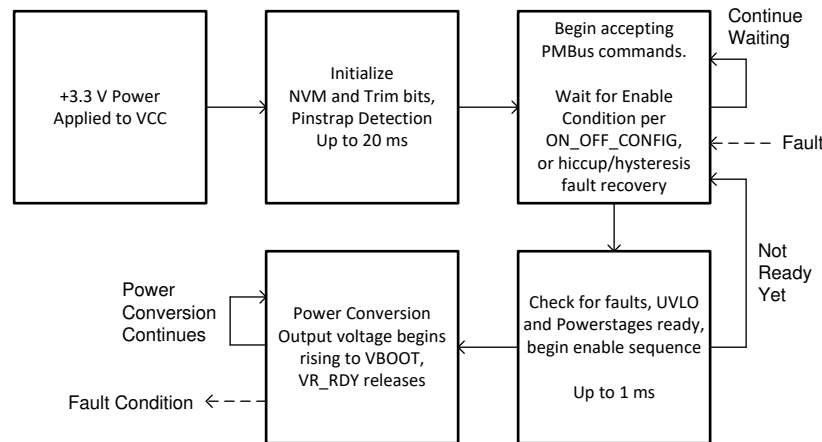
+3.3 V Power Applied to VCC

Initialize NVM and Trim bits, Pinstrap Detection Up to 20 ms

Begin accepting PMBus commands.

Wait for Enable Condition per ON_OFF_CONFIG, or hiccup/hysteresis fault recovery

Continue Waiting

Fault

Not Ready Yet

Check for faults, UVLO and Powerstages ready, begin enable sequence

Up to 1 ms

Power Conversion Output voltage begins rising to VBOOT, VR_RDY releases

Power Conversion Continues

Fault Condition